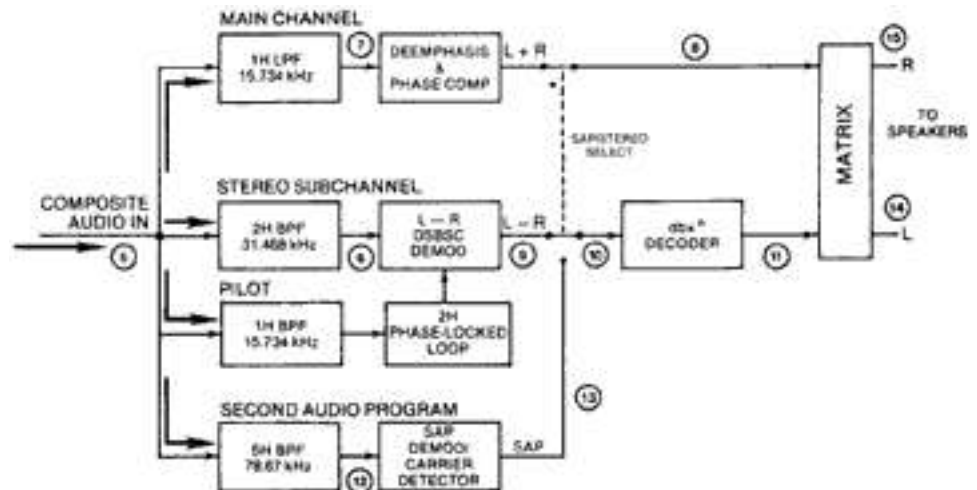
MAIN CHANNEL

1H LPF
15.734 kHz

7

DEEMPHASIS
&
PHASE COMP

L + R

8

15

R

MATRIX

TO
SPEAKERS

SAP/STEREO
SELECT

COMPOSITE
AUDIO IN

5

STEREO SUBCHANNEL

2H BPF
31.468 kHz

6

L − R
DSBSC
DEMOD

L − R

9

10

dbx®
DECODER

11

14

L

PILOT

1H BPF
15.734 kHz

2H
PHASE-LOCKED
LOOP

13

SECOND AUDIO PROGRAM

5H BPF
78.67 kHz

12

SAP
DEMOD/
CARRIER
DETECTOR

SAP